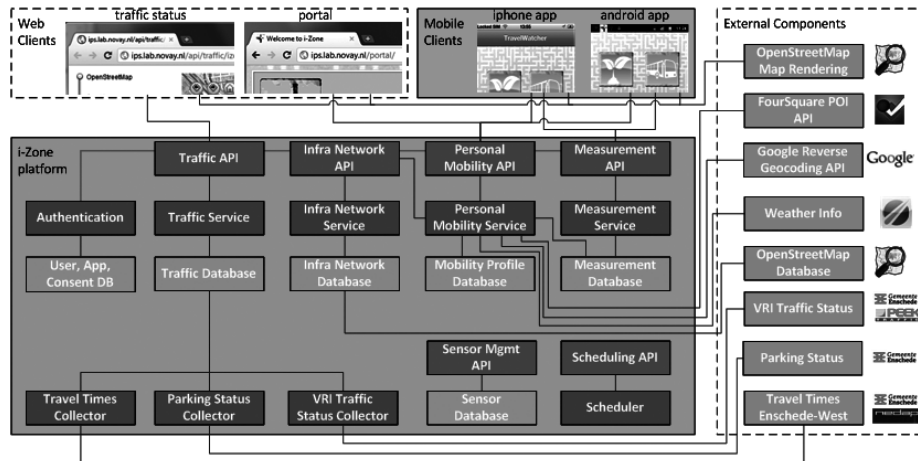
Web Clients

traffic status

ips.lab.novay.nl/api/traffic/

ips.lab.novay.nl/api/traffic/iz

OpenStreetMap

portal

Welcome to i-Zone

ips.lab.novay.nl/portal/

Mobile Clients

iphone app

TravelWatcher

android app

External Components

OpenStreetMap Map Rendering

FourSquare POI API

Google Reverse Geocoding API

Google

Weather Info

OpenStreetMap Database

VRI Traffic Status

Gemeente Enschede

PEEK

Parking Status

Gemeente Enschede

Travel Times Enschede-West

Gemeente Enschede

i-Zone platform

Traffic API

Infra Network API

Personal Mobility API

Measurement API

Authentication

Traffic Service

Infra Network Service

Personal Mobility Service

Measurement Service

User, App, Consent DB

Traffic Database

Infra Network Database

Mobility Profile Database

Measurement Database

Sensor Mgmt API

Scheduling API

Travel Times Collector

Parking Status Collector

VRI Traffic Status Collector

Sensor Database

Scheduler